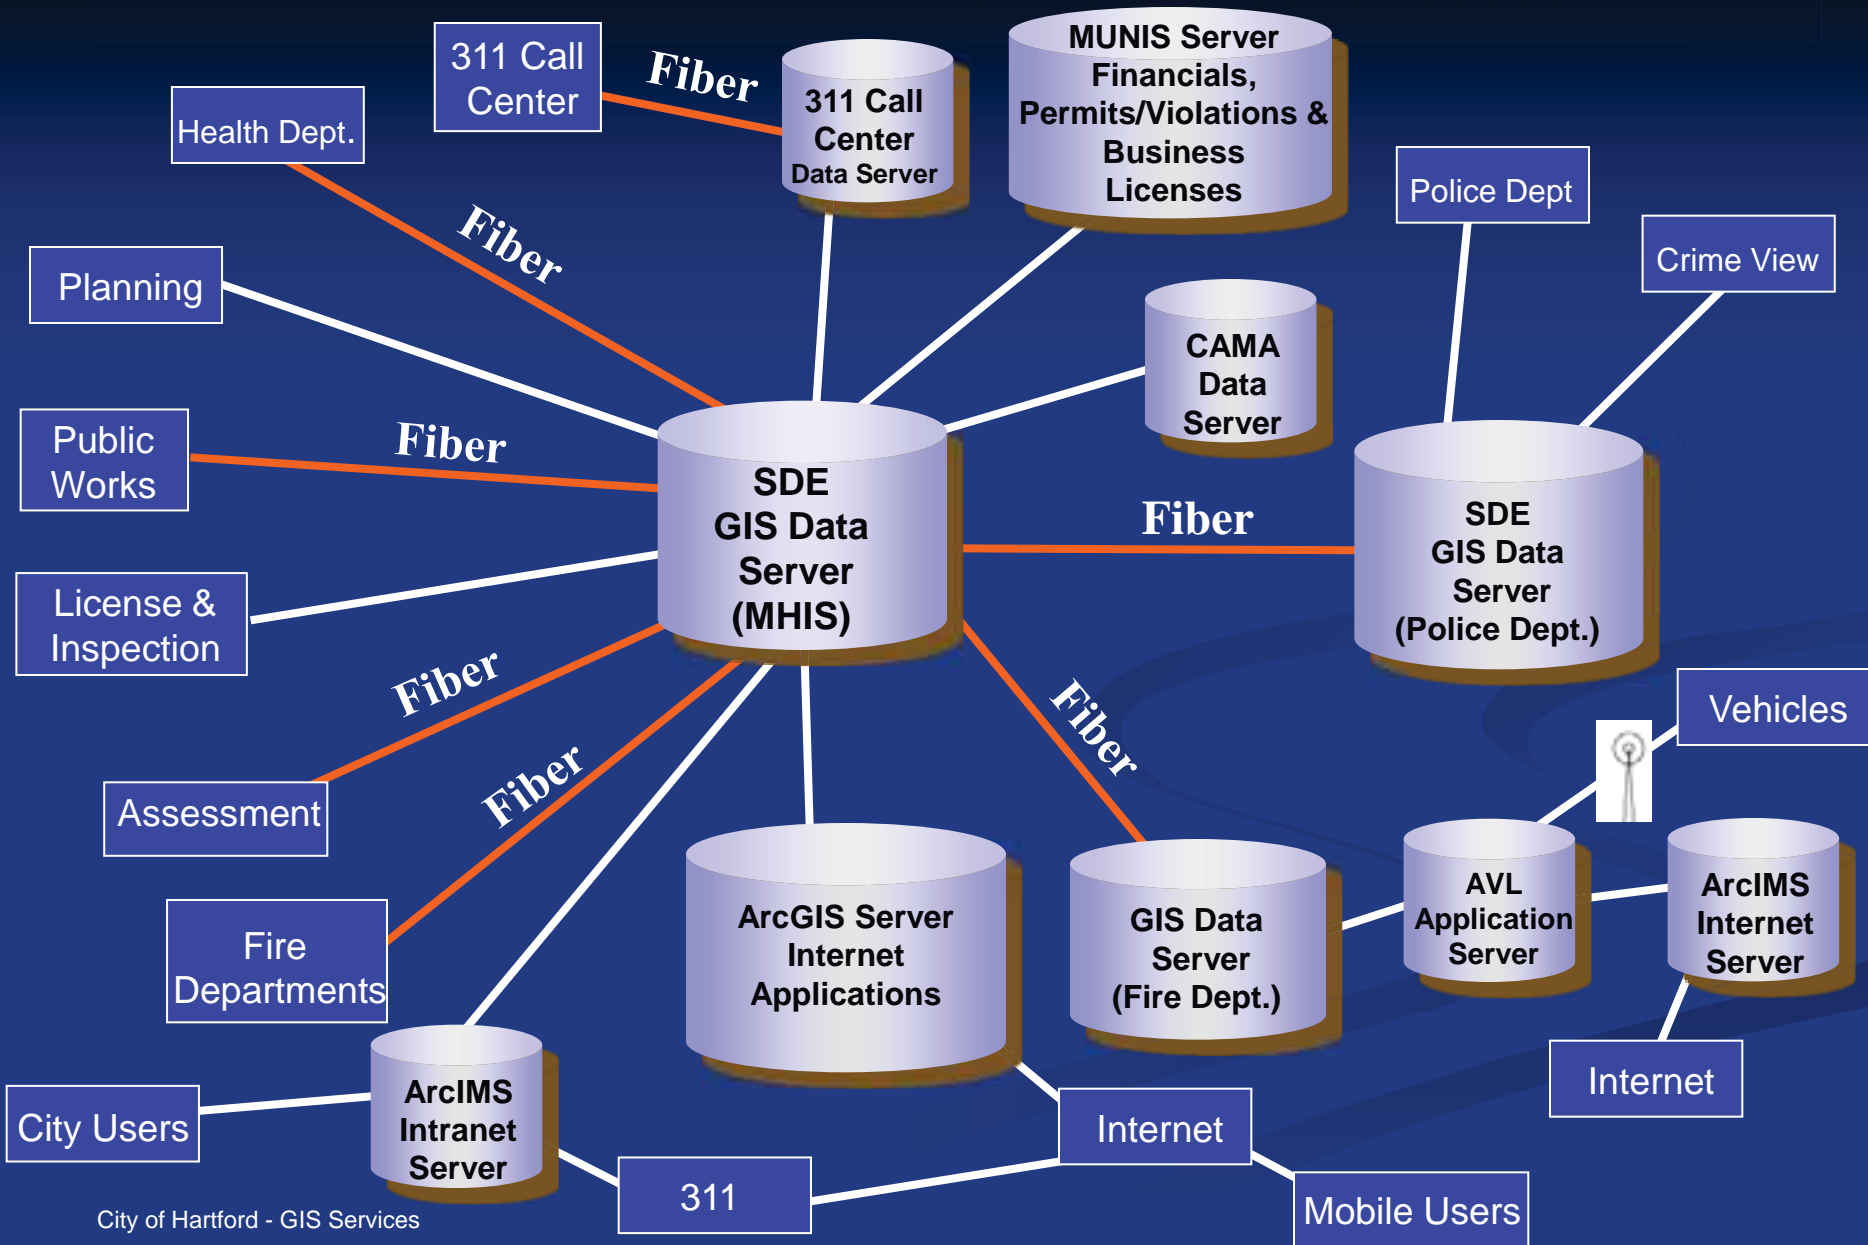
311 Call Center

Fiber

311 Call Center Data Server

MUNIS Server Financials, Permits/Violations & Business Licenses

Health Dept.

Fiber

Police Dept

Crime View

Planning

CAMA Data Server

Public Works

Fiber

SDE GIS Data Server (MHIS)

Fiber

SDE GIS Data Server (Police Dept.)

License & Inspection

Fiber

Fiber

Vehicles

Assessment

Fiber

AVL Application Server

ArcIMS Internet Server

ArcGIS Server Internet Applications

GIS Data Server (Fire Dept.)

Fire Departments

Internet

City Users

ArcIMS Intranet Server

Internet

311

Mobile Users

City of Hartford - GIS Services